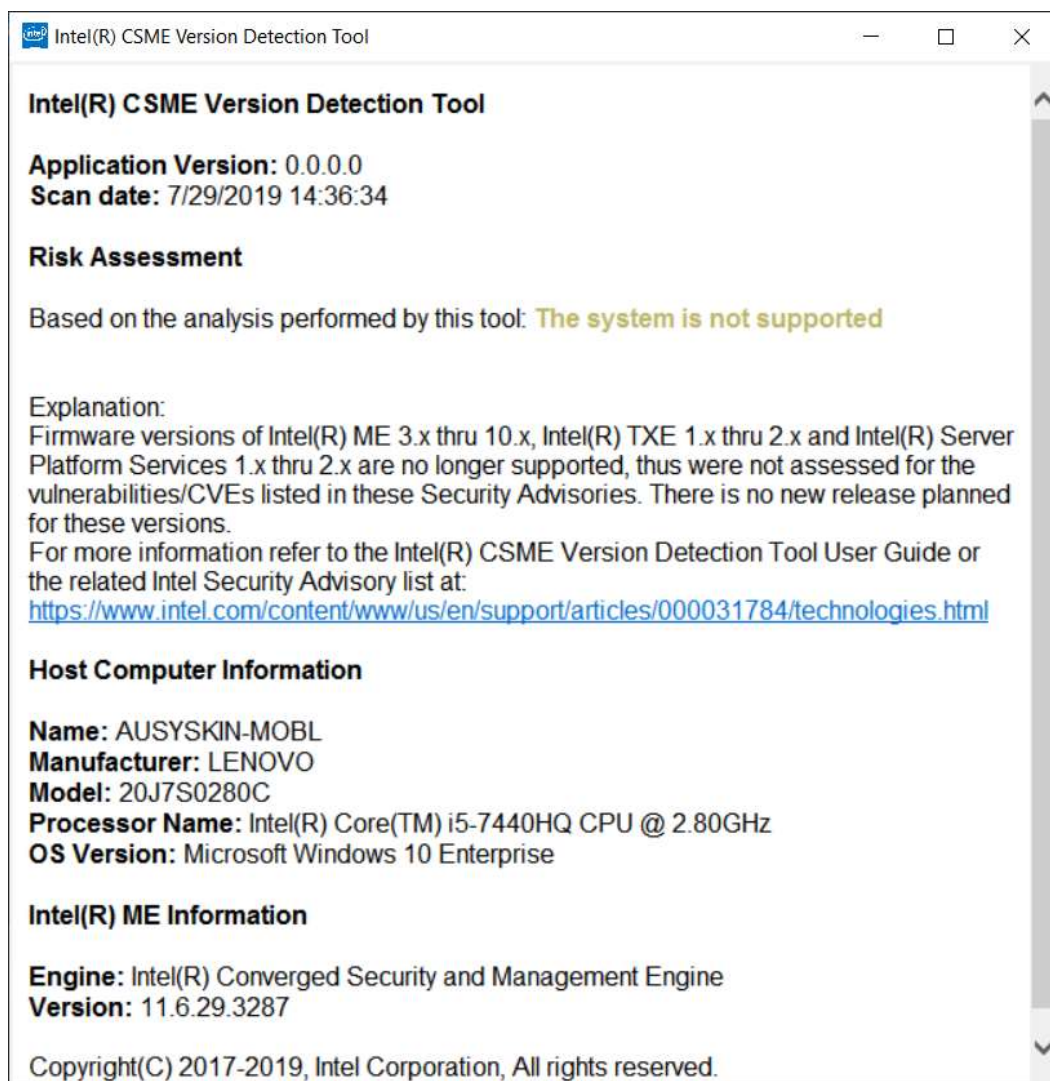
Intel(R) CSME Version Detection Tool

Intel(R) CSME Version Detection Tool

Application Version: 0.0.0.0
Scan date: 7/29/2019 14:36:34

Risk Assessment

Based on the analysis performed by this tool: The system is not supported

Explanation:
Firmware versions of Intel(R) ME 3.x thru 10.x, Intel(R) TXE 1.x thru 2.x and Intel(R) Server Platform Services 1.x thru 2.x are no longer supported, thus were not assessed for the vulnerabilities/CVEs listed in these Security Advisories. There is no new release planned for these versions.
For more information refer to the Intel(R) CSME Version Detection Tool User Guide or the related Intel Security Advisory list at:
https://www.intel.com/content/www/us/en/support/articles/000031784/technologies.html

Host Computer Information

Name: AUSYSKIN-MOBL
Manufacturer: LENOVO
Model: 20J7S0280C
Processor Name: Intel(R) Core(TM) i5-7440HQ CPU @ 2.80GHz
OS Version: Microsoft Windows 10 Enterprise

Intel(R) ME Information

Engine: Intel(R) Converged Security and Management Engine
Version: 11.6.29.3287

Copyright(C) 2017-2019, Intel Corporation, All rights reserved.